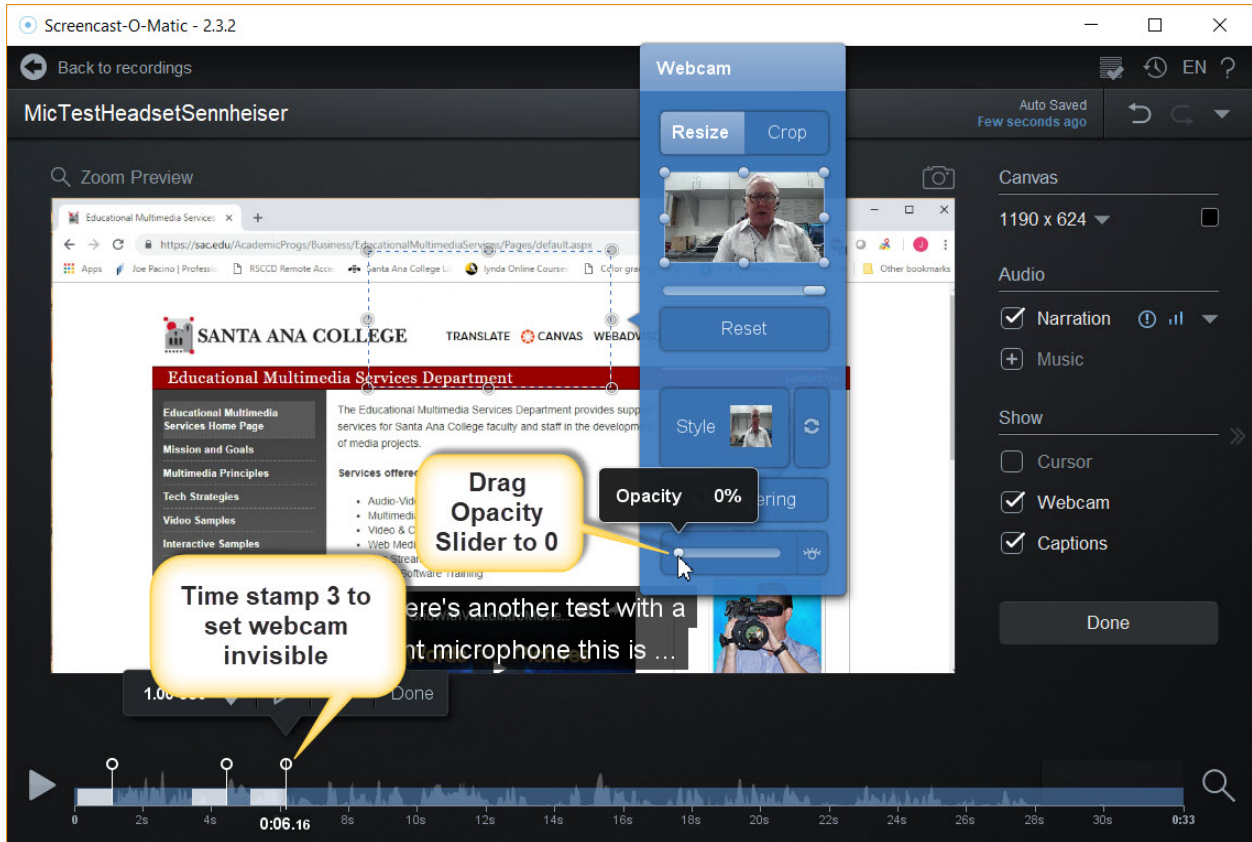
Screencast-O-Matic - 2.3.2

Back to recordings

EN ?

MicTestHeadsetSennheiser

Auto Saved
Few seconds ago

Zoom Preview

Webcam

Resize Crop

Reset

Style

Opacity 0%

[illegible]ering

Drag Opacity Slider to 0

Canvas

1190 x 624

Audio

Narration

Music

Show

Cursor

Webcam

Captions

Done

Educational Multimedia Services

https://sac.edu/AcademicProgs/Business/EducationalMultimediaServices/Pages/default.aspx

Apps Joe Pacino | Professio RSCCD Remote Acce Santa Ana College Li lynda Online Courses Color gra Other bookmarks

SANTA ANA COLLEGE

TRANSLATE CANVAS WEBADV

Educational Multimedia Services Department

Educational Multimedia Services Home Page

Mission and Goals

Multimedia Principles

Tech Strategies

Video Samples

Interactive Samples

The Educational Multimedia Services Department provides supp services for Santa Ana College faculty and staff in the developm of media projects.

Services offered

Audio-Vid
Multimedi
Video & C
Web Medi
Stream
Software Training

ere's another test with a
nt microphone this is ...

Time stamp 3 to set webcam invisible

1.00 Done

0 2s 4s 0:06.16 8s 10s 12s 14s 16s 18s 20s 22s 24s 26s 28s 30s 0:33